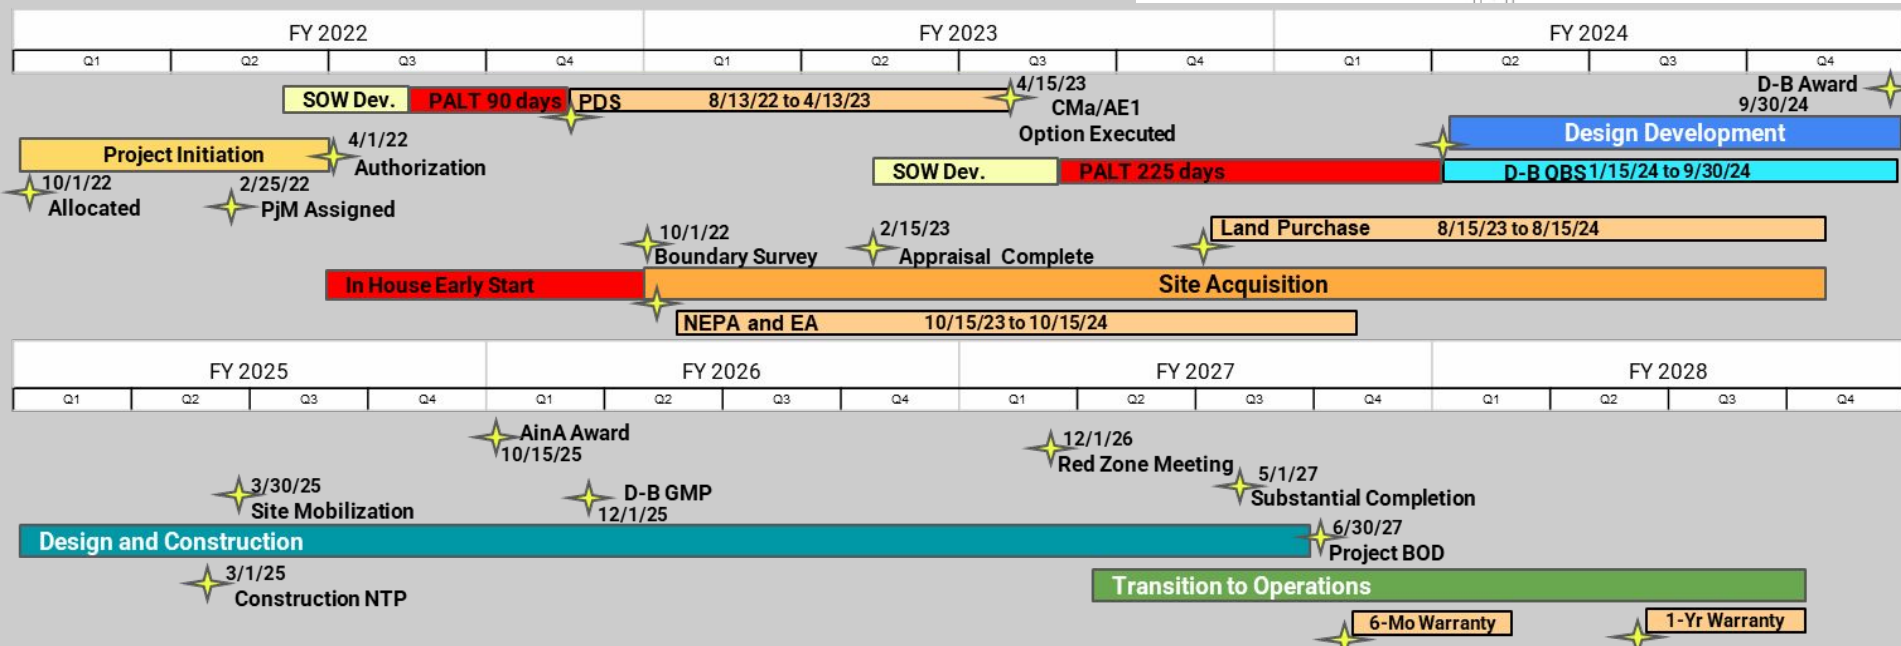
FY 2022

FY 2023

FY 2024

Q1 Q2 Q3 Q4 Q1 Q2 Q3 Q4 Q1 Q2 Q3 Q4

SOW Dev. PALT 90 days PDS 8/13/22 to 4/13/23

4/15/23
CMa/AE1
Option Executed

D-B Award
9/30/24

Project Initiation

4/1/22
Authorization

Design Development

SOW Dev. PALT 225 days D-B OBS 1/15/24 to 9/30/24

10/1/22
Allocated

2/25/22
PjM Assigned

10/1/22
Boundary Survey

2/15/23
Appraisal Complete

Land Purchase 8/15/23 to 8/15/24

In House Early Start

Site Acquisition

NEPA and EA 10/15/23 to 10/15/24

FY 2025

FY 2026

FY 2027

FY 2028

Q1 Q2 Q3 Q4 Q1 Q2 Q3 Q4 Q1 Q2 Q3 Q4 Q1 Q2 Q3 Q4

AinA Award
10/15/25

12/1/26
Red Zone Meeting

3/30/25
Site Mobilization

D-B GMP
12/1/25

5/1/27
Substantial Completion

Design and Construction

6/30/27
Project BOD

3/1/25
Construction NTP

Transition to Operations

6-Mo Warranty

1-Yr Warranty